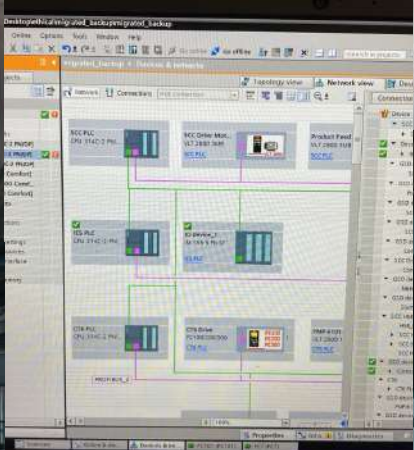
Desktop\ethical\migrated_backup\migrated_backup

Online Options Tools Window Help

Go online Go offline

migrated_backup ▸ Devices & networks

Topology view Network view

Network Connections HMI connection

SCC PLC
CPU 314C-2 PN/...

SCC Drive Mot...
ULT 2800 36W
SCC PLC

Product Feed
ULT 2800 5UB
SCC PLC

SDS PLC
CPU 314C-2 PN/...

IO device_1
IM 151-3 PN HF
SDS PLC

CTR PLC
CPU 314C-2 PN/...

CTR Drive
FC300/300/300
CTR PLC

PROFIBUS_1

Properties Info Diagnostics

Overview Devices & ne...